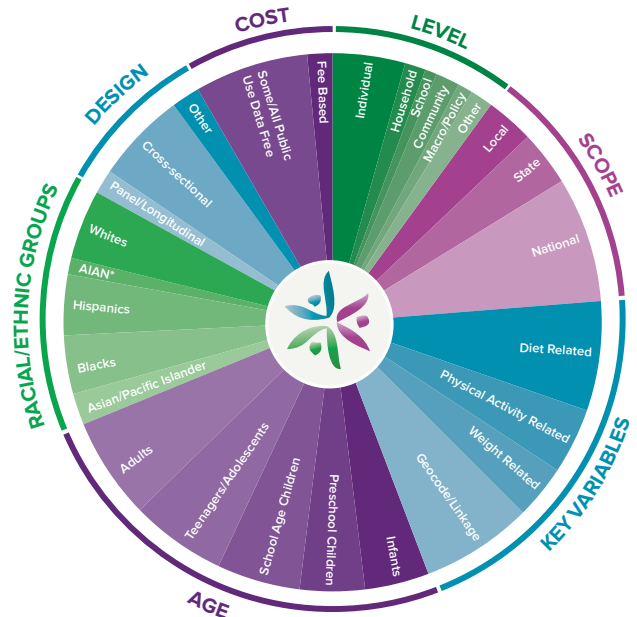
COST
LEVEL
SCOPE
KEY VARIABLES
AGE
RACIAL/ETHNIC GROUPS
DESIGN

Fee Based
Individual
Household
School
Community
Macro/Policy
Other
Local
State
National
Diet Related
Physical Activity Related
Weight Related
Geocode/Linkage
Infants
Preschool Children
School Age Children
Teenagers/Adolescents
Adults
Asian/Pacific Islander
Blacks
Hispanics
AIAN*
Whites
Panel/Longitudinal
Cross-sectional
Other
Some/All Public Use Data Free